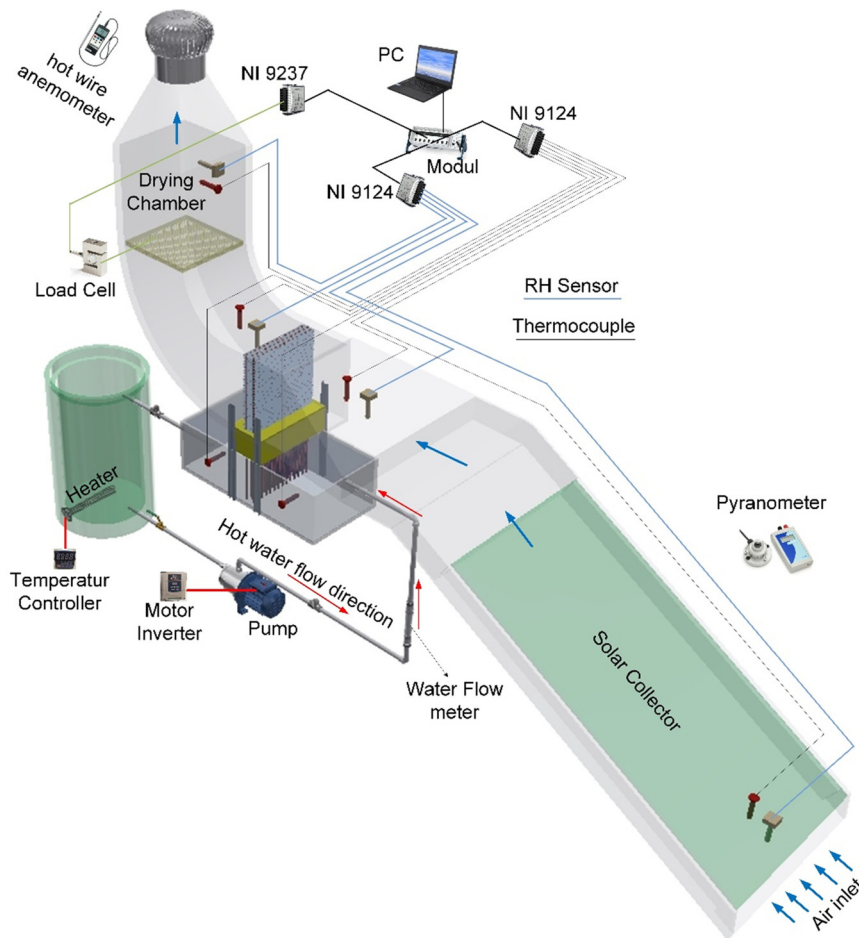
hot wire anemometer

NI 9237

PC

NI 9124

Modul

NI 9124

Drying Chamber

Load Cell

RH Sensor

Thermocouple

Heater

Temperatur Controller

Motor Inverter

Pump

Hot water flow direction

Water Flow meter

Pyranometer

Solar Collector

Air inlet